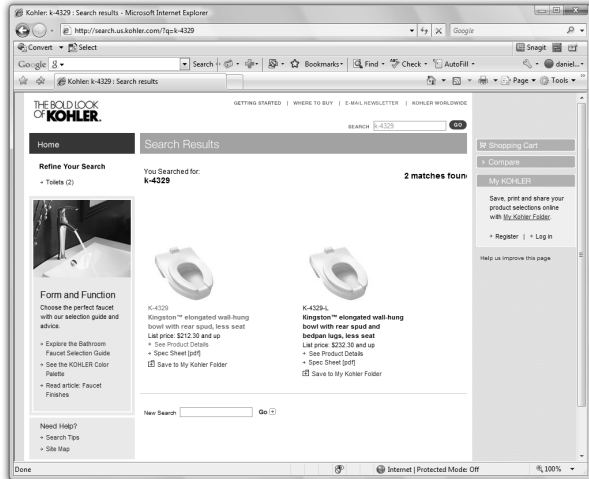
Kohler: k-4329 : Search results - Microsoft Internet Explorer

http://search.us.kohler.com/?q=k-4329

Google

Convert ▾ Select

Snagit

Google 8 ▾ Search ▾ Bookmarks▾ Find ▾ Check ▾ AutoFill ▾ daniel...▾

Kohler: k-4329 : Search results

Page ▾ Tools ▾

THE BOLD LOOK OF KOHLER.

GETTING STARTED | WHERE TO BUY | E-MAIL NEWSLETTER | KOHLER WORLDWIDE

SEARCH k-4329 GO

Home

Search Results

Shopping Cart

Compare

My KOHLER

Refine Your Search

Toilets (2)

You Searched for:
k-4329

2 matches foun

Save, print and share your product selections online with My Kohler Folder.

Register | Log in

Help us improve this page

Form and Function

Choose the perfect faucet with our selection guide and advice.

Explore the Bathroom Faucet Selection Guide

See the KOHLER Color Palette

Read article: Faucet Finishes

K-4329
Kingston™ elongated wall-hung bowl with rear spud, less seat
List price: $212.30 and up
See Product Details
Spec Sheet [pdf]
Save to My Kohler Folder

K-4329-L
Kingston™ elongated wall-hung bowl with rear spud and bedpan lugs, less seat
List price: $232.30 and up
See Product Details
Spec Sheet [pdf]
Save to My Kohler Folder

New Search Go

Need Help?
Search Tips
Site Map

Done

Internet | Protected Mode: Off

100% ▾